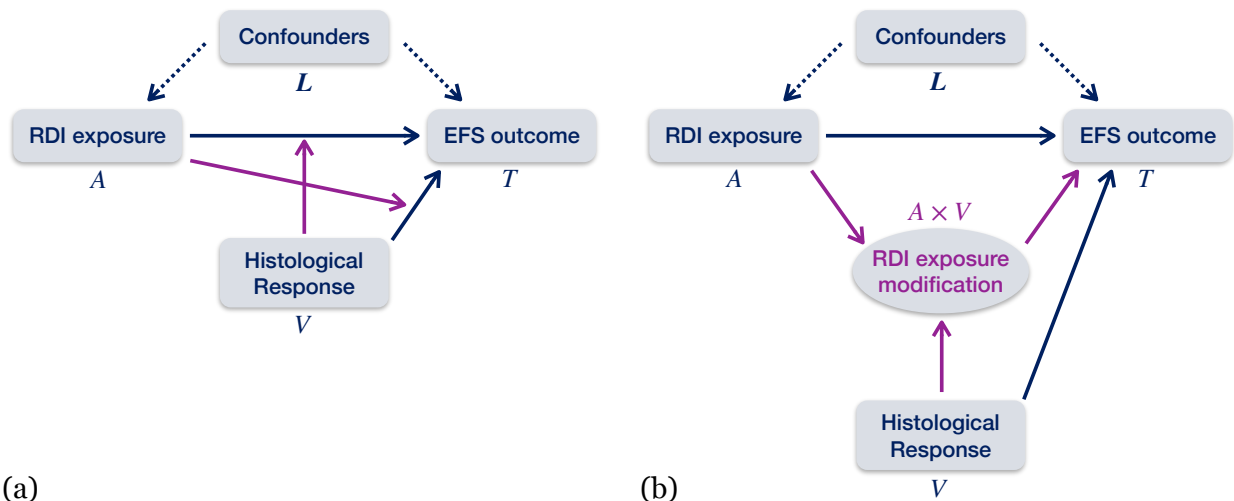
Confounders
$L$

RDI exposure
$A$

EFS outcome
$T$

Histological Response
$V$

(a)

Confounders
$L$

RDI exposure
$A$

EFS outcome
$T$

$A \times V$

RDI exposure modification

Histological Response
$V$

(b)